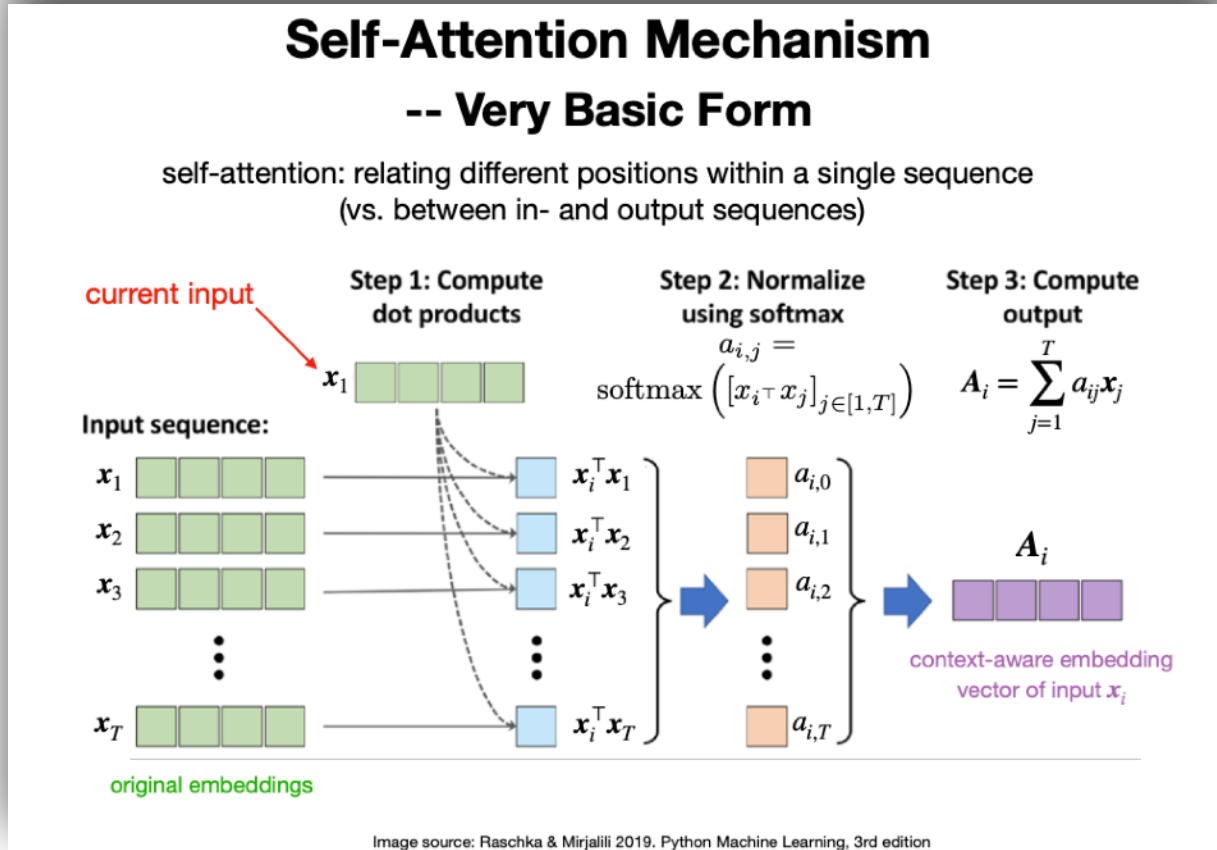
Self-Attention Mechanism
-- Very Basic Form

self-attention: relating different positions within a single sequence (vs. between in- and output sequences)

current input

Step 1: Compute dot products

Step 2: Normalize using softmax

Step 3: Compute output

$x_1$

$a_{i,j} = \text{softmax}\left([x_i{}^\top x_j]_{j\in[1,T]}\right)$

$A_i = \sum_{j=1}^{T} a_{ij}x_j$

Input sequence:

$x_1$

$x_2$

$x_3$

$x_T$

$x_i^\top x_1$

$x_i^\top x_2$

$x_i^\top x_3$

$x_i^\top x_T$

$a_{i,0}$

$a_{i,1}$

$a_{i,2}$

$a_{i,T}$

$A_i$

context-aware embedding vector of input $x_i$

original embeddings

Image source: Raschka & Mirjalili 2019. Python Machine Learning, 3rd edition